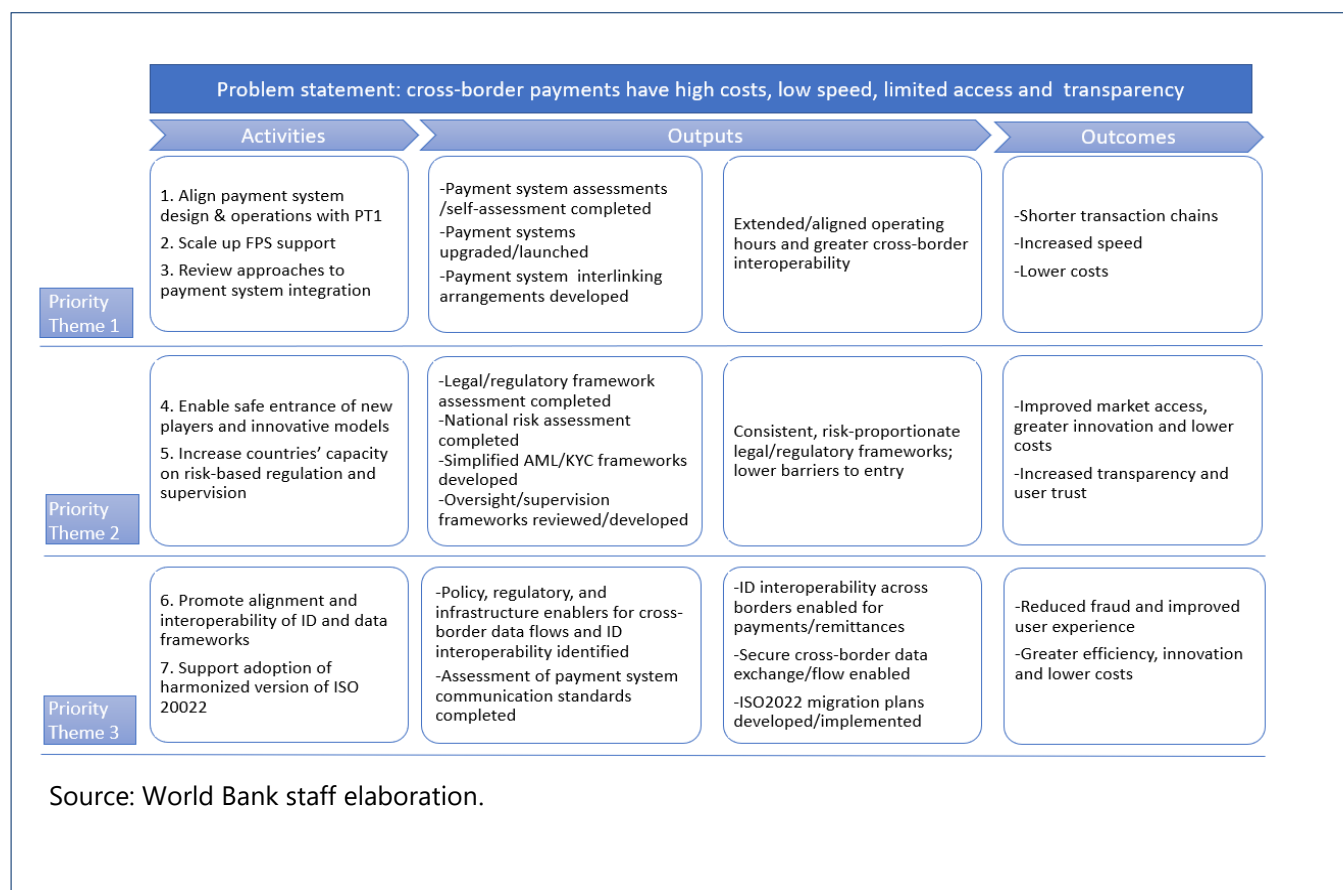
Problem statement: cross-border payments have high costs, low speed, limited access and transparency

| | Activities | Outputs | | Outcomes |
|---|---|---|---|---|
| Priority Theme 1 | 1. Align payment system design & operations with PT1<br>2. Scale up FPS support<br>3. Review approaches to payment system integration | -Payment system assessments /self-assessment completed<br>-Payment systems upgraded/launched<br>-Payment system interlinking arrangements developed | Extended/aligned operating hours and greater cross-border interoperability | -Shorter transaction chains<br>-Increased speed<br>-Lower costs |
| Priority Theme 2 | 4. Enable safe entrance of new players and innovative models<br>5. Increase countries' capacity on risk-based regulation and supervision | -Legal/regulatory framework assessment completed<br>-National risk assessment completed<br>-Simplified AML/KYC frameworks developed<br>-Oversight/supervision frameworks reviewed/developed | Consistent, risk-proportionate legal/regulatory frameworks; lower barriers to entry | -Improved market access, greater innovation and lower costs<br>-Increased transparency and user trust |
| Priority Theme 3 | 6. Promote alignment and interoperability of ID and data frameworks<br>7. Support adoption of harmonized version of ISO 20022 | -Policy, regulatory, and infrastructure enablers for cross-border data flows and ID interoperability identified<br>-Assessment of payment system communication standards completed | -ID interoperability across borders enabled for payments/remittances<br>-Secure cross-border data exchange/flow enabled<br>-ISO2022 migration plans developed/implemented | -Reduced fraud and improved user experience<br>-Greater efficiency, innovation and lower costs |

Source: World Bank staff elaboration.